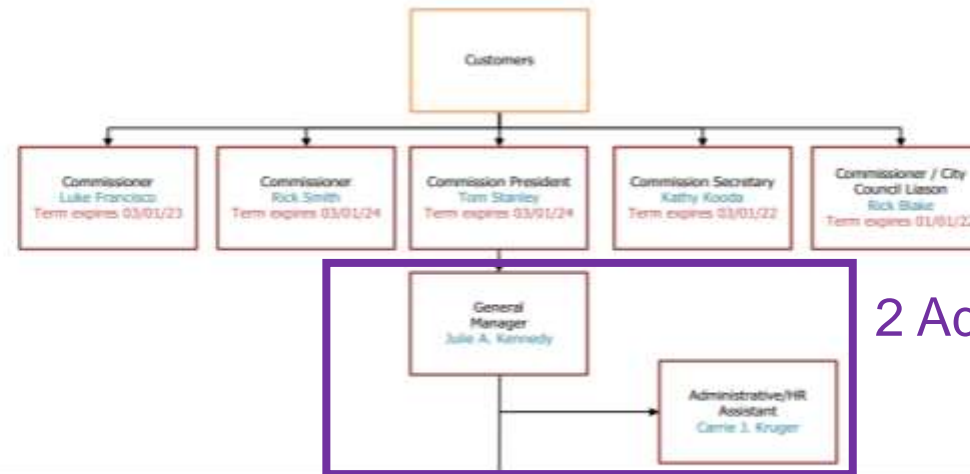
Customers

Commissioner
Luke Francisco
Term expires 03/01/23

Commissioner
Rick Smith
Term expires 03/01/24

Commission President
Tom Stanley
Term expires 03/01/24

Commission Secretary
Kathy Kooda
Term expires 03/01/22

Commissioner / City Council Liason
Rick Blake
Term expires 01/01/2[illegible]

General Manager
Julie A. Kennedy

2 Ad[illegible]

Administrative/HR Assistant
Carrie J. Kruger